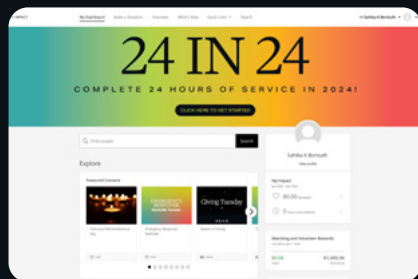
IMPACT My Dashboard Make a Donation Volunteer What's New Quick Links Search Sahiba K Boroush

24 IN 24

COMPLETE 24 HOURS OF SERVICE IN 2024!

CLICK HERE TO GET STARTED

Find causes Search

Explore

Featured Content

EMERGENCY RESPONSE

Giving Tuesday

Sahiba K Boroush

View profile

My Impact

$0.00

0

Matching and Volunteer Rewards

$0.00

$1,000.00